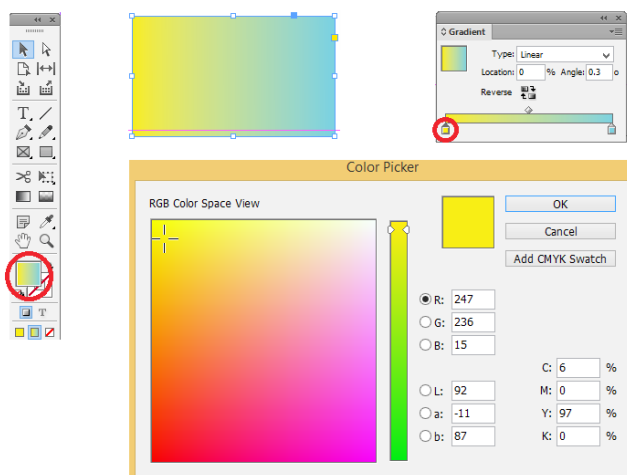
Gradient

Type: Linear

Location: 0 % Angle: 0.3 o

Reverse

Color Picker

RGB Color Space View

OK

Cancel

Add CMYK Swatch

R: 247

G: 236

B: 15

L: 92

a: -11

b: 87

C: 6 %

M: 0 %

Y: 97 %

K: 0 %